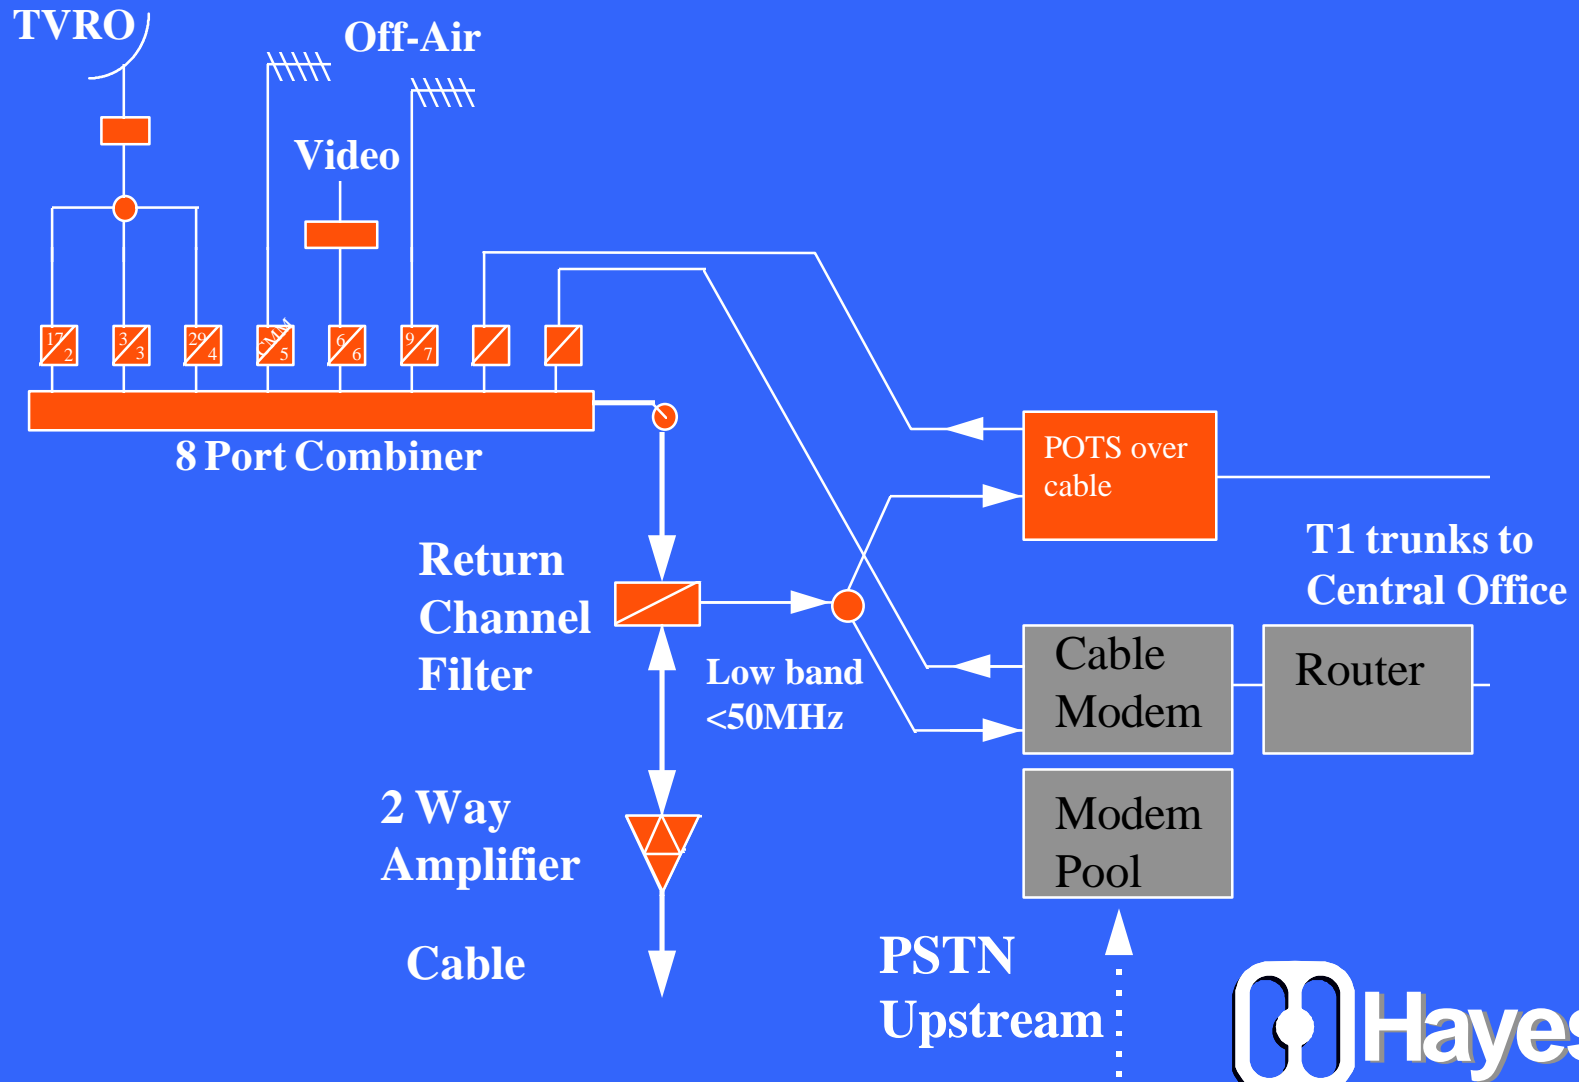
TVRO

Off-Air

Video

17 2

3 3

29 4

CMb 5

6 6

9 7

8 Port Combiner

POTS over cable

T1 trunks to Central Office

Return Channel Filter

Low band <50MHz

Cable Modem

Router

Modem Pool

2 Way Amplifier

Cable

PSTN Upstream

Hayes